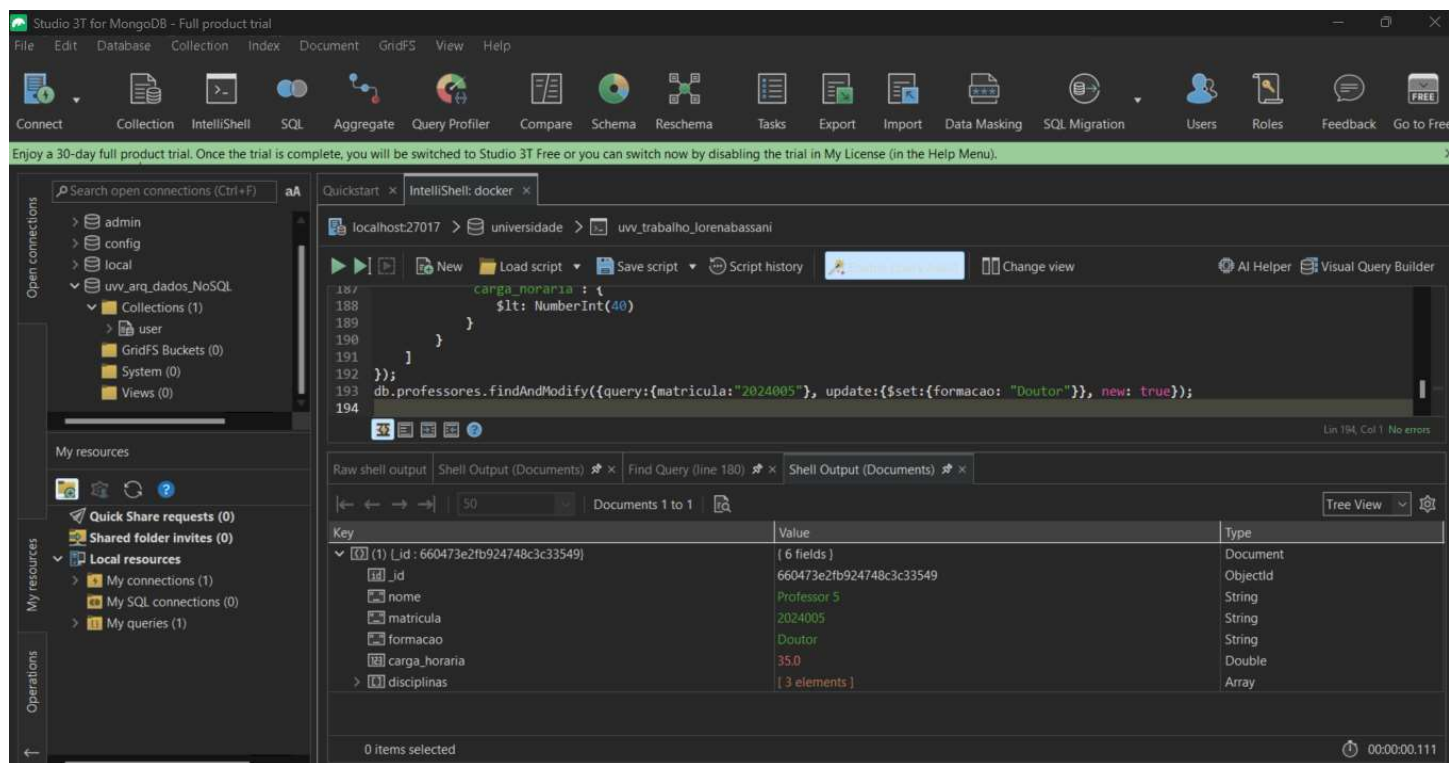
Studio 3T for MongoDB - Full product trial

File Edit Database Collection Index Document GridFS View Help

Connect Collection IntelliShell SQL Aggregate Query Profiler Compare Schema Reschema Tasks Export Import Data Masking SQL Migration Users Roles Feedback Go to Free

Enjoy a 30-day full product trial. Once the trial is complete, you will be switched to Studio 3T Free or you can switch now by disabling the trial in My License (in the Help Menu).

Search open connections (Ctrl+F) aA

Open connections

admin
config
local
uvv_arq_dados_NoSQL
Collections (1)
user
GridFS Buckets (0)
System (0)
Views (0)

My resources

Quick Share requests (0)
Shared folder invites (0)
Local resources
My connections (1)
My SQL connections (0)
My queries (1)

My resources

Operations

Quickstart × IntelliShell: docker ×

localhost:27017 > universidade > uvv_trabalho_lorenabassani

New Load script Save script Script history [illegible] Change view AI Helper Visual Query Builder

187 carga_horaria : {
188 $lt: NumberInt(40)
189 }
190 }
191 ]
192 });
193 db.professores.findAndModify({query:{matricula:"2024005"}, update:{$set:{formacao: "Doutor"}}, new: true});
194

Lin 194, Col 1 No errors

Raw shell output | Shell Output (Documents) × | Find Query (line 180) × | Shell Output (Documents) ×

50 Documents 1 to 1

Tree View

| Key | Value | Type |
|---|---|---|
| (1) {_id : 660473e2fb924748c3c33549} | { 6 fields } | Document |
| _id | 660473e2fb924748c3c33549 | ObjectId |
| nome | Professor 5 | String |
| matricula | 2024005 | String |
| formacao | Doutor | String |
| carga_horaria | 35.0 | Double |
| disciplinas | [ 3 elements ] | Array |

0 items selected

00:00:00.111